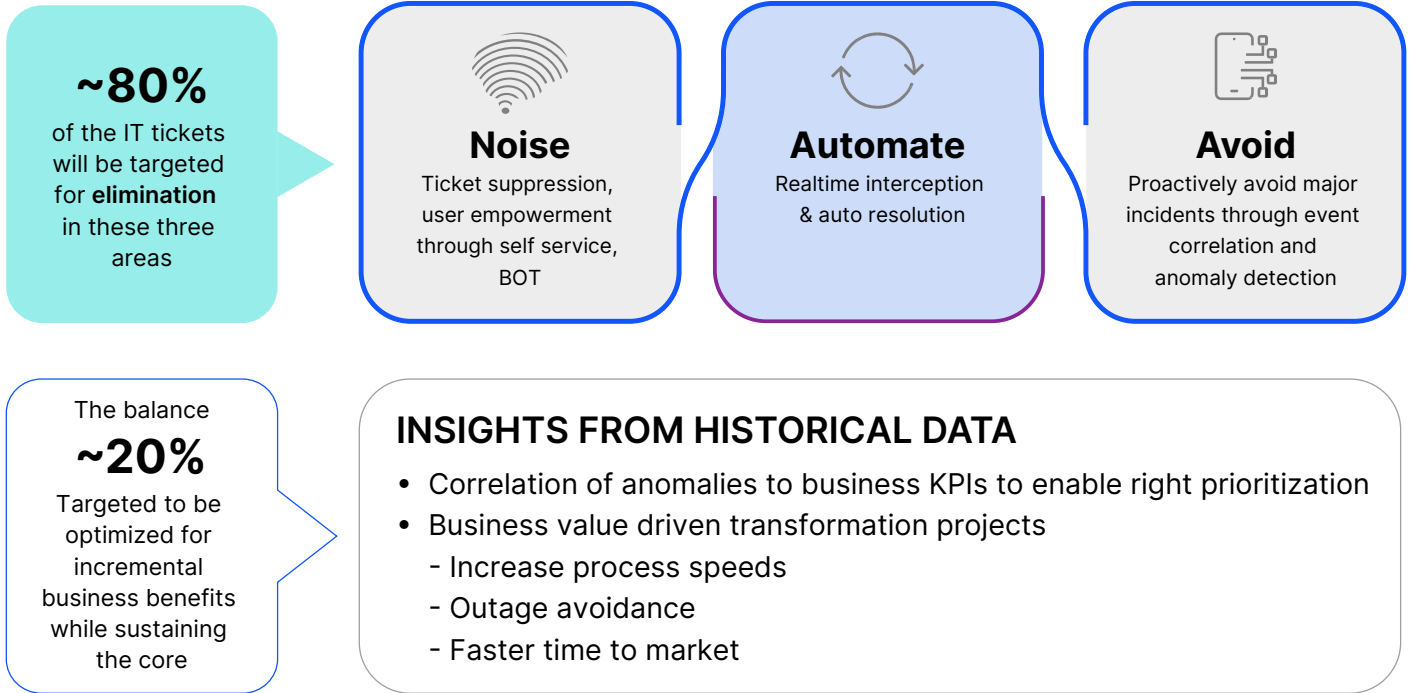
~80%
of the IT tickets will be targeted for **elimination** in these three areas

Noise
Ticket suppression, user empowerment through self service, BOT

Automate
Realtime interception & auto resolution

Avoid
Proactively avoid major incidents through event correlation and anomaly detection

The balance
~20%
Targeted to be optimized for incremental business benefits while sustaining the core

INSIGHTS FROM HISTORICAL DATA
• Correlation of anomalies to business KPIs to enable right prioritization
• Business value driven transformation projects
- Increase process speeds
- Outage avoidance
- Faster time to market